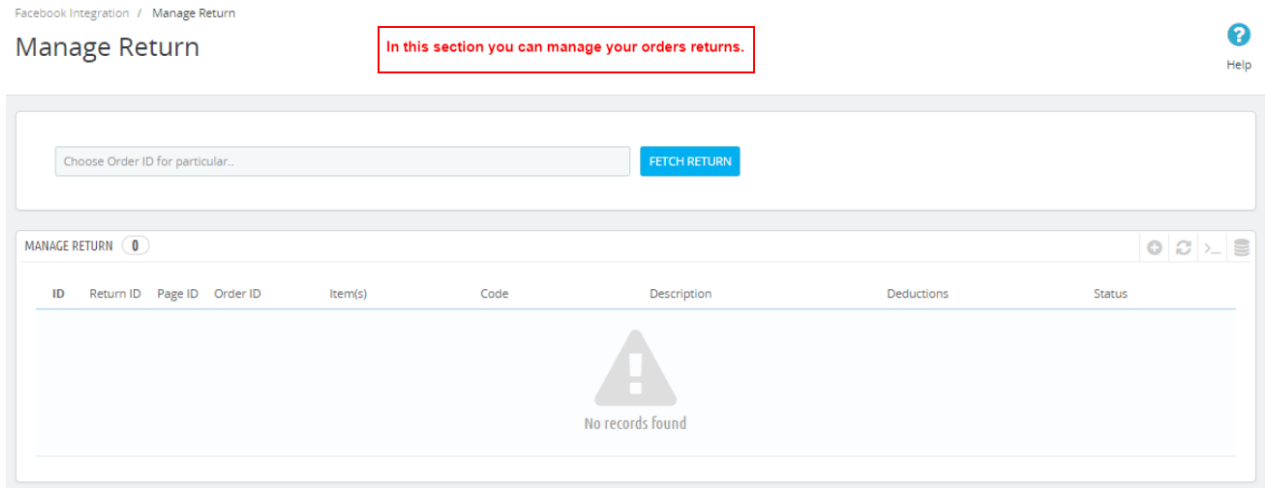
Facebook Integration / Manage Return

Manage Return

In this section you can manage your orders returns.

Help

Choose Order ID for particular..

FETCH RETURN

MANAGE RETURN 0

| ID | Return ID | Page ID | Order ID | Item(s) | Code | Description | Deductions | Status |
|---|---|---|---|---|---|---|---|---|

No records found